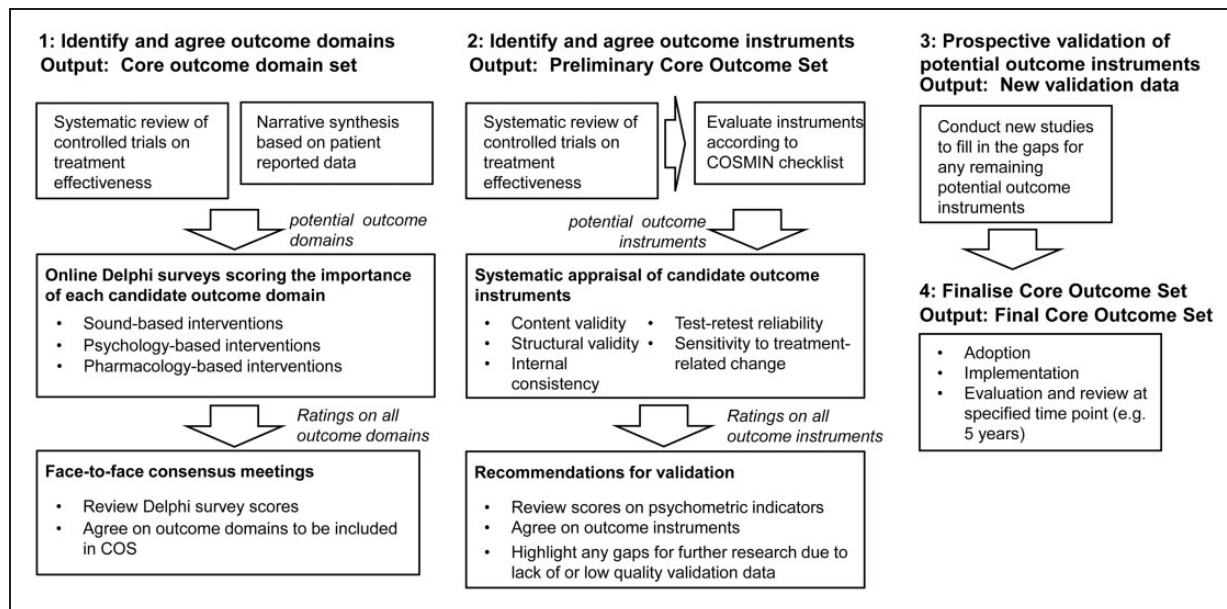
1: Identify and agree outcome domains
Output: Core outcome domain set

Systematic review of controlled trials on treatment effectiveness

Narrative synthesis based on patient reported data

potential outcome domains

Online Delphi surveys scoring the importance of each candidate outcome domain
- Sound-based interventions
- Psychology-based interventions
- Pharmacology-based interventions

Ratings on all outcome domains

Face-to-face consensus meetings
- Review Delphi survey scores
- Agree on outcome domains to be included in COS

2: Identify and agree outcome instruments
Output: Preliminary Core Outcome Set

Systematic review of controlled trials on treatment effectiveness

Evaluate instruments according to COSMIN checklist

potential outcome instruments

Systematic appraisal of candidate outcome instruments
- Content validity
- Structural validity
- Internal consistency
- Test-retest reliability
- Sensitivity to treatment-related change

Ratings on all outcome instruments

Recommendations for validation
- Review scores on psychometric indicators
- Agree on outcome instruments
- Highlight any gaps for further research due to lack of or low quality validation data

3: Prospective validation of potential outcome instruments
Output: New validation data

Conduct new studies to fill in the gaps for any remaining potential outcome instruments

4: Finalise Core Outcome Set
Output: Final Core Outcome Set
- Adoption
- Implementation
- Evaluation and review at specified time point (e.g. 5 years)